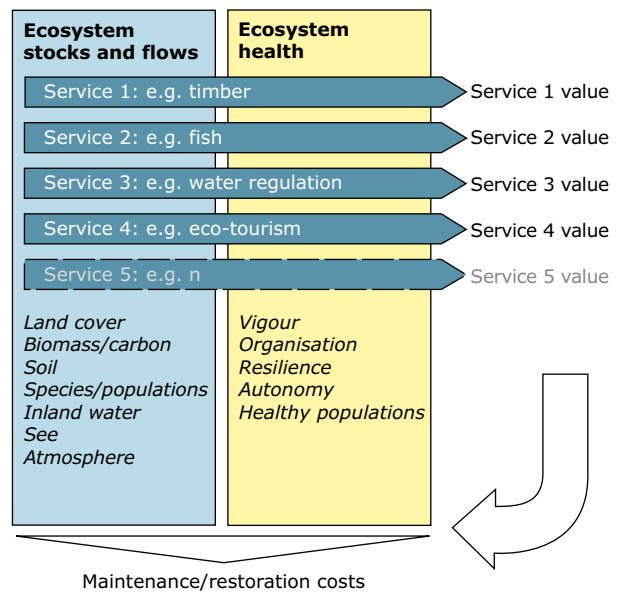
Ecosystem stocks and flows

Ecosystem health

Service 1: e.g. timber
Service 1 value

Service 2: e.g. fish
Service 2 value

Service 3: e.g. water regulation
Service 3 value

Service 4: e.g. eco-tourism
Service 4 value

Service 5: e.g. n
Service 5 value

*Land cover*
*Biomass/carbon*
*Soil*
*Species/populations*
*Inland water*
*See*
*Atmosphere*

*Vigour*
*Organisation*
*Resilience*
*Autonomy*
*Healthy populations*

Maintenance/restoration costs